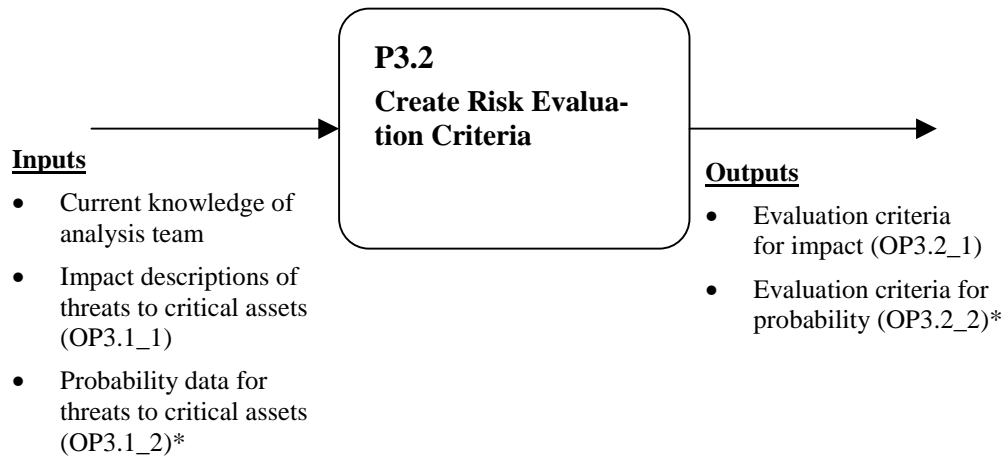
P3.2
Create Risk Evaluation Criteria

Inputs

- Current knowledge of analysis team
- Impact descriptions of threats to critical assets (OP3.1_1)
- Probability data for threats to critical assets (OP3.1_2)*

Outputs

- Evaluation criteria for impact (OP3.2_1)
- Evaluation criteria for probability (OP3.2_2)*